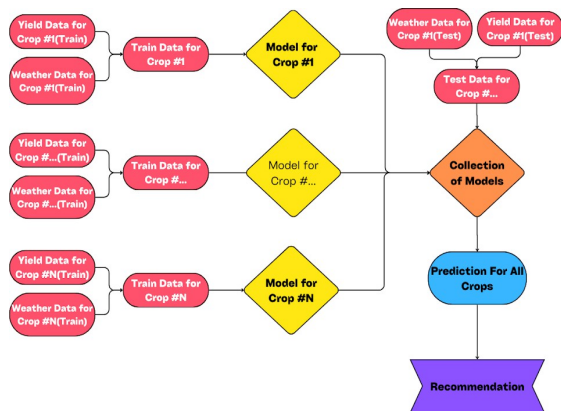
Yield Data for Crop #1(Train)

Weather Data for Crop #1(Train)

Train Data for Crop #1

Model for Crop #1

Weather Data for Crop #1(Test)

Yield Data for Crop #1(Test)

Test Data for Crop #...

Yield Data for Crop #...(Train)

Weather Data for Crop #...(Train)

Train Data for Crop #...

Model for Crop #...

Collection of Models

Yield Data for Crop #N(Train)

Weather Data for Crop #N(Train)

Train Data for Crop #N

Model for Crop #N

Prediction For All Crops

Recommendation